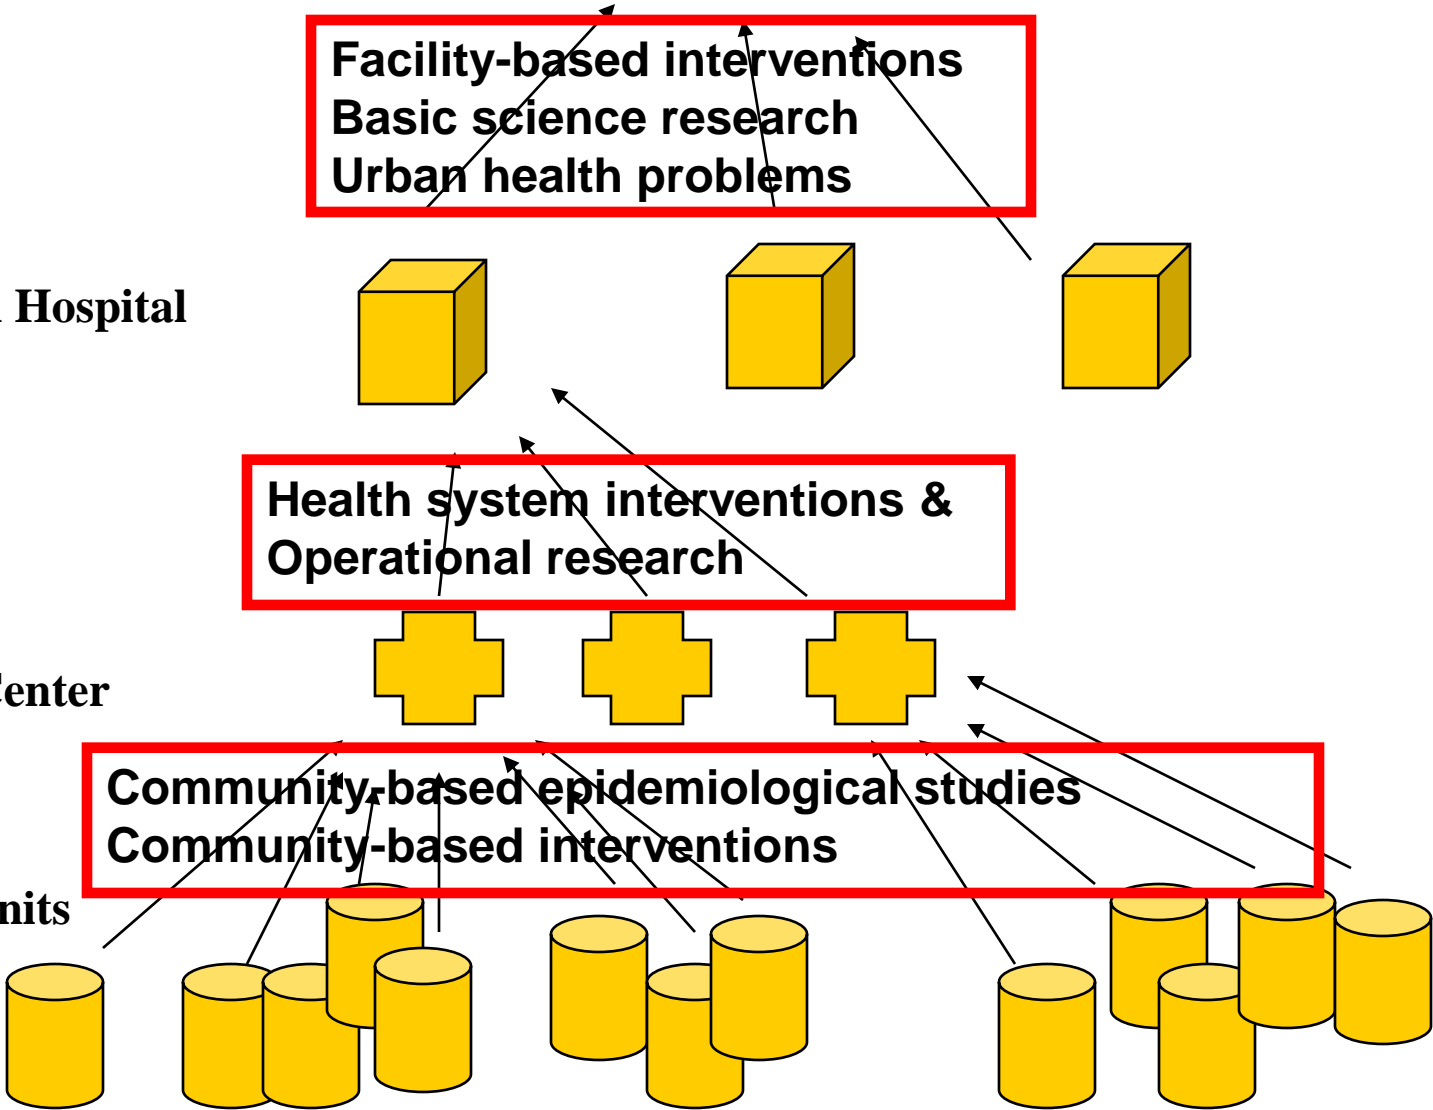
Facility-based interventions
Basic science research
Urban health problems

Hospital

Health system interventions &
Operational research

enter

Community-based epidemiological studies
Community-based interventions

nits